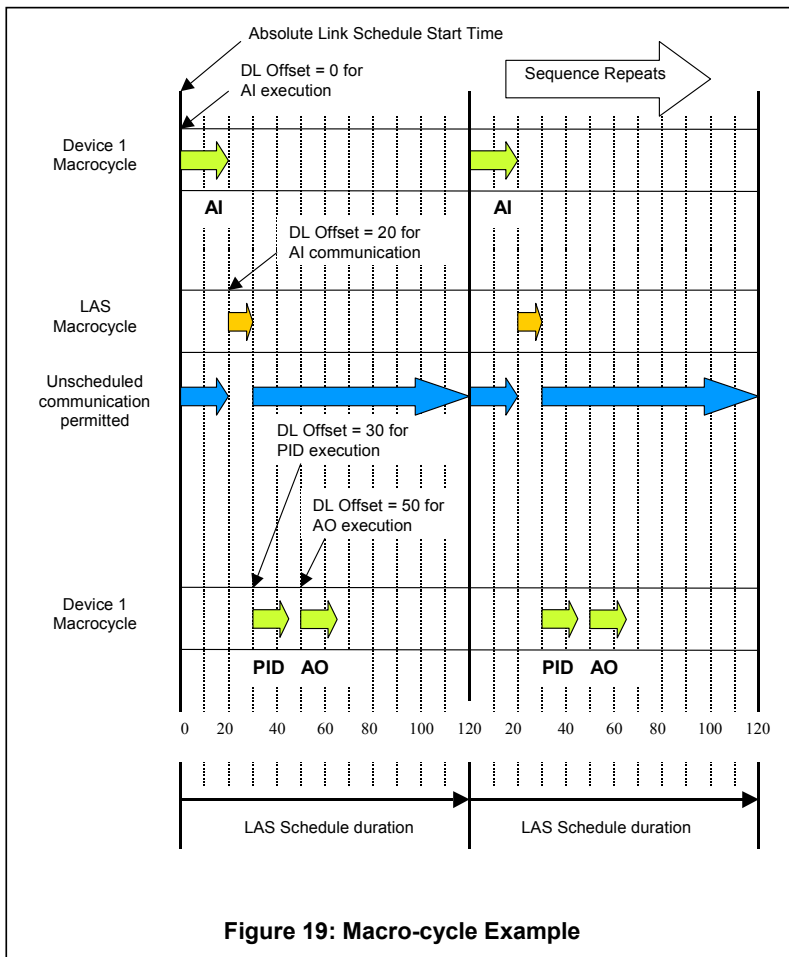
Absolute Link Schedule Start Time

DL Offset = 0 for AI execution

Sequence Repeats

Device 1 Macrocycle

AI

AI

DL Offset = 20 for AI communication

LAS Macrocycle

Unscheduled communication permitted

DL Offset = 30 for PID execution

DL Offset = 50 for AO execution

Device 1 Macrocycle

PID AO

PID AO

0 20 40 60 80 100 120 20 40 60 80 100 120

LAS Schedule duration

LAS Schedule duration

Figure 19: Macro-cycle Example